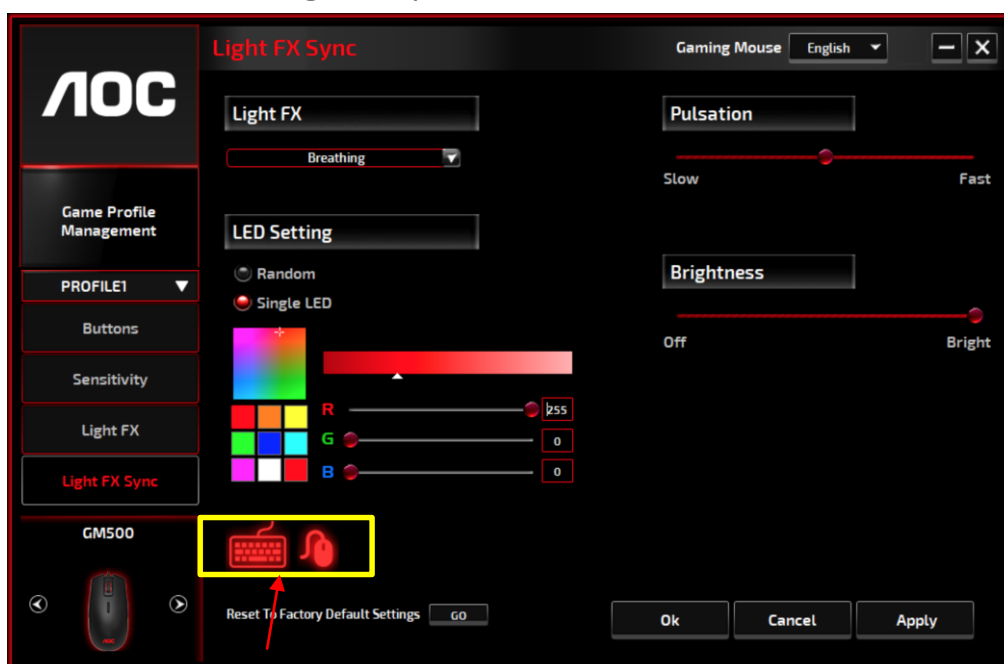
AOC

Light FX Sync

Gaming Mouse English

Game Profile Management

PROFILE1

Buttons

Sensitivity

Light FX

Light FX Sync

GM500

Light FX

Breathing

LED Setting

Random

Single LED

R 255

G 0

B 0

Pulsation

Slow Fast

Brightness

Off Bright

Reset To Factory Default Settings GO

Ok Cancel Apply